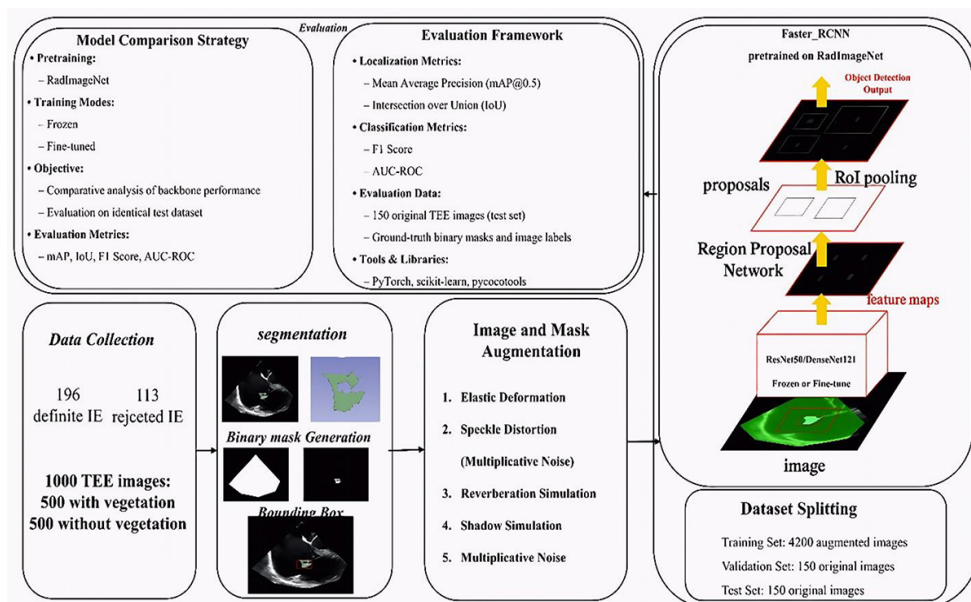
Evaluation

Model Comparison Strategy

• Pretraining:
– RadImageNet
• Training Modes:
– Frozen
– Fine-tuned
• Objective:
– Comparative analysis of backbone performance
– Evaluation on identical test dataset
• Evaluation Metrics:
– mAP, IoU, F1 Score, AUC-ROC

Evaluation Framework

• Localization Metrics:
– Mean Average Precision (mAP@0.5)
– Intersection over Union (IoU)
• Classification Metrics:
– F1 Score
– AUC-ROC
• Evaluation Data:
– 150 original TEE images (test set)
– Ground-truth binary masks and image labels
• Tools & Libraries:
– PyTorch, scikit-learn, pycocotools

Faster_RCNN

pretrained on RadImageNet

Object Detection Output

proposals

RoI pooling

Region Proposal Network

feature maps

ResNet50/DenseNet121

Frozen or Fine-tune

image

Data Collection

196 definite IE

113 rejceted IE

1000 TEE images:
500 with vegetation
500 without vegetation

segmentation

Binary mask Generation

Bounding Box

Image and Mask Augmentation

1. Elastic Deformation
2. Speckle Distortion (Multiplicative Noise)
3. Reverberation Simulation
4. Shadow Simulation
5. Multiplicative Noise

Dataset Splitting

Training Set: 4200 augmented images
Validation Set: 150 original images
Test Set: 150 original images